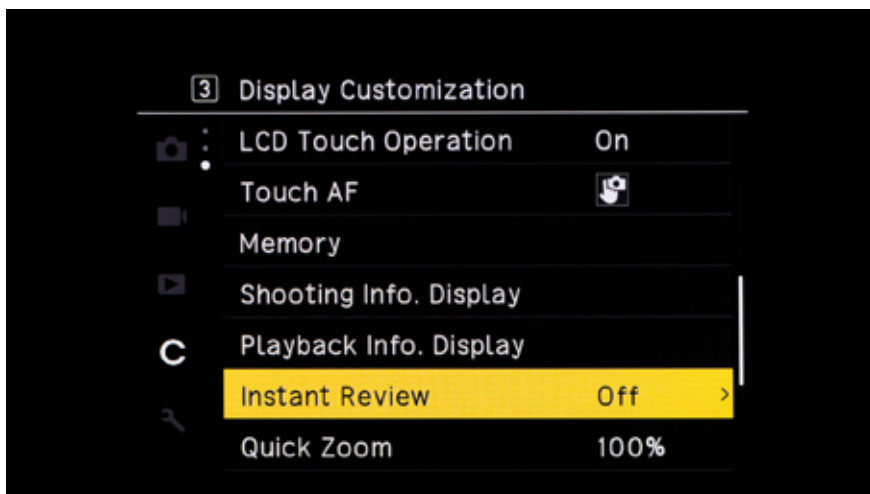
3 Display Customization

| | |
|---|---|
| LCD Touch Operation | On |
| Touch AF | |
| Memory | |
| Shooting Info. Display | |
| Playback Info. Display | |
| Instant Review | Off |
| Quick Zoom | 100% |

C